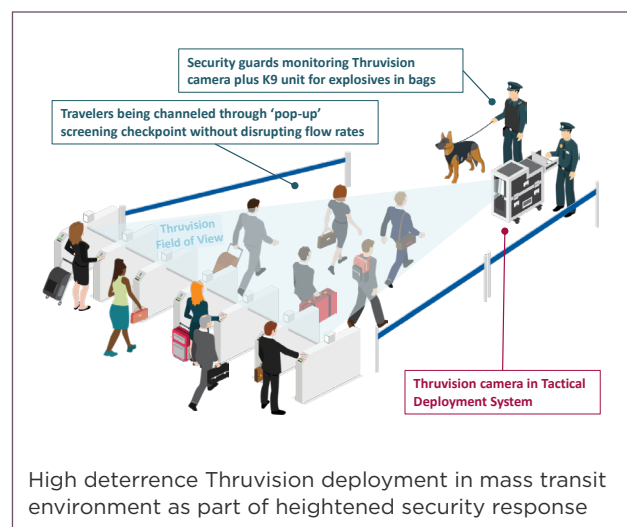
Security guards monitoring Thruvision camera plus K9 unit for explosives in bags

Travelers being channeled through 'pop-up' screening checkpoint without disrupting flow rates

Thruvision Field of View

Thruvision camera in Tactical Deployment System

High deterrence Thruvision deployment in mass transit environment as part of heightened security response